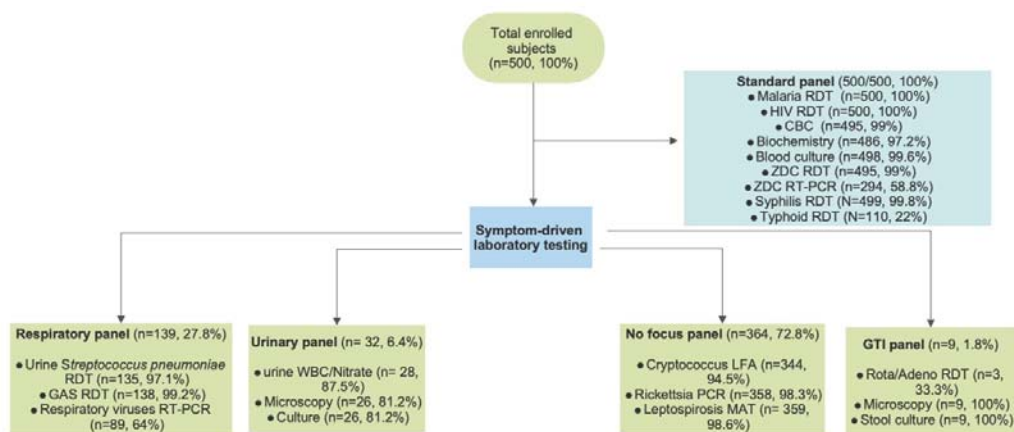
Total enrolled subjects (n=500, 100%)

**Standard panel** (500/500, 100%)
● Malaria RDT (n=500, 100%)
● HIV RDT (n=500, 100%)
● CBC (n=495, 99%)
● Biochemistry (n=486, 97.2%)
● Blood culture (n=498, 99.6%)
● ZDC RDT (n=495, 99%)
● ZDC RT-PCR (n=294, 58.8%)
● Syphilis RDT (n=499, 99.8%)
● Typhoid RDT (N=110, 22%)

**Symptom-driven laboratory testing**

**Respiratory panel** (n=139, 27.8%)
● Urine *Streptococcus pneumoniae* RDT (n=135, 97.1%)
● GAS RDT (n=138, 99.2%)
● Respiratory viruses RT-PCR (n=89, 64%)

**Urinary panel** (n= 32, 6.4%)
● urine WBC/Nitrate (n= 28, 87.5%)
● Microscopy (n=26, 81.2%)
● Culture (n=26, 81.2%)

**No focus panel** (n=364, 72.8%)
● Cryptococcus LFA (n=344, 94.5%)
● Rickettsia PCR (n=358, 98.3%)
● Leptospirosis MAT (n= 359, 98.6%)

**GTI panel** (n=9, 1.8%)
● Rota/Adeno RDT (n=3, 33.3%)
● Microscopy (n=9, 100%)
● Stool culture (n=9, 100%)